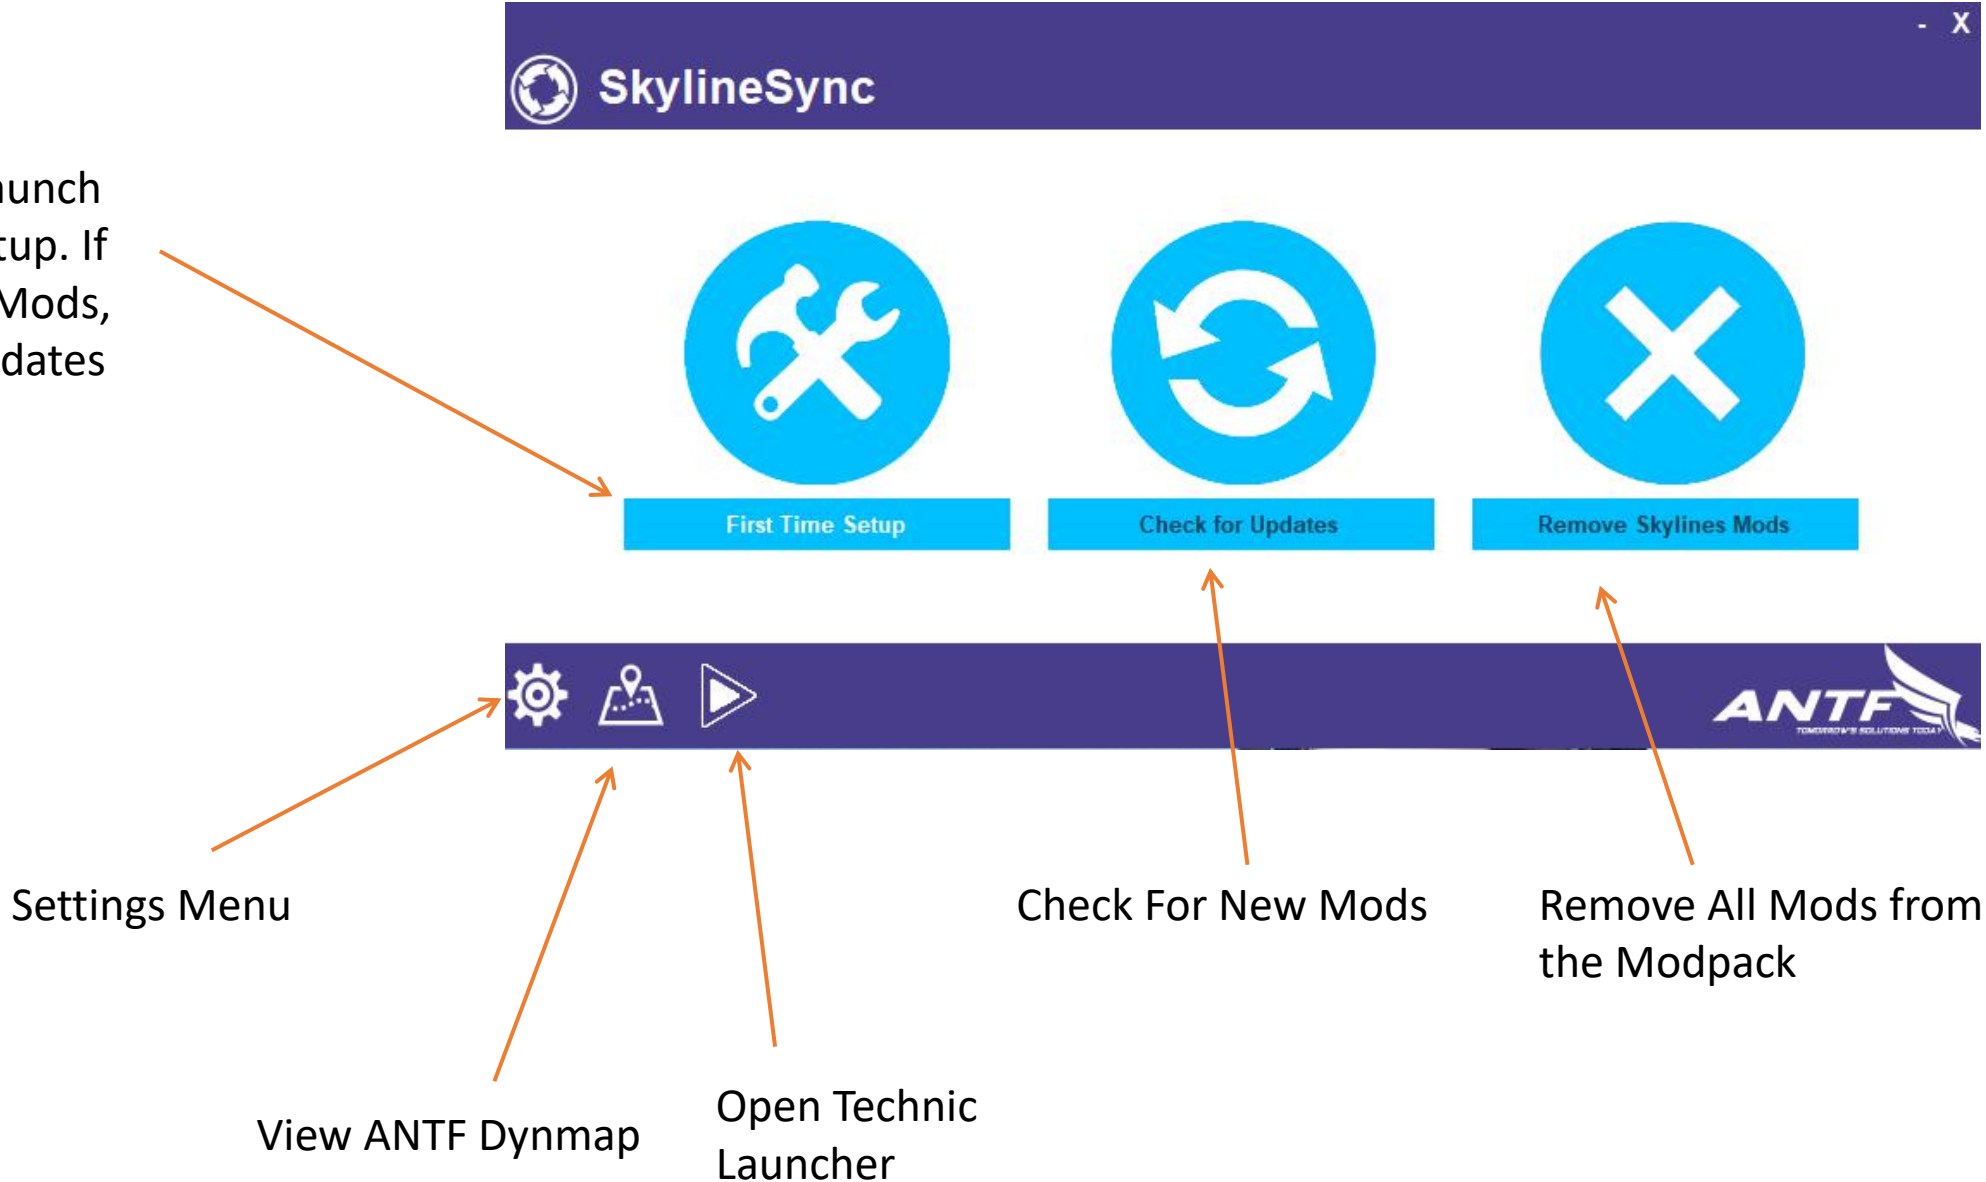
unch
tup. If
Mods,
dates

- X

SkylineSync

First Time Setup

Check for Updates

Remove Skylines Mods

ANTF
TOMORROW'S SOLUTIONS TODAY

Settings Menu

Check For New Mods

Remove All Mods from the Modpack

View ANTF Dynmap

Open Technic Launcher